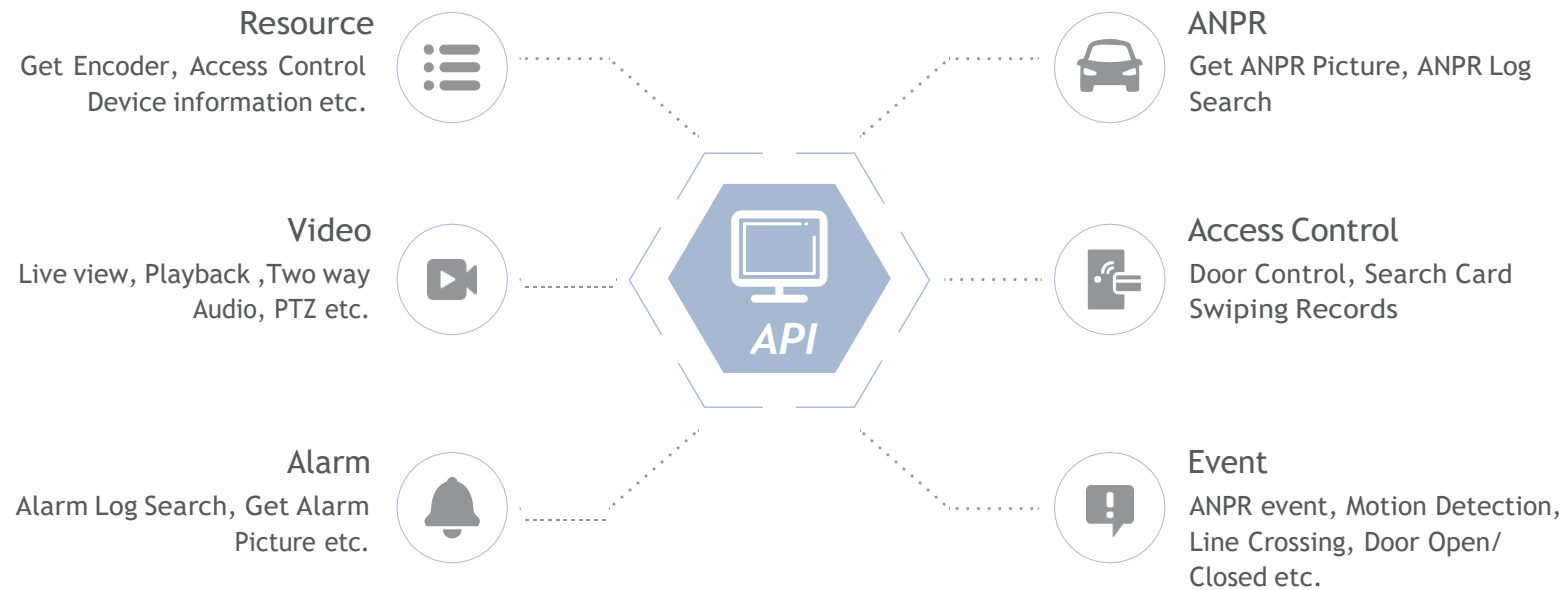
Resource
Get Encoder, Access Control Device information etc.

Video
Live view, Playback ,Two way Audio, PTZ etc.

Alarm
Alarm Log Search, Get Alarm Picture etc.

API

ANPR
Get ANPR Picture, ANPR Log Search

Access Control
Door Control, Search Card Swiping Records

Event
ANPR event, Motion Detection, Line Crossing, Door Open/ Closed etc.